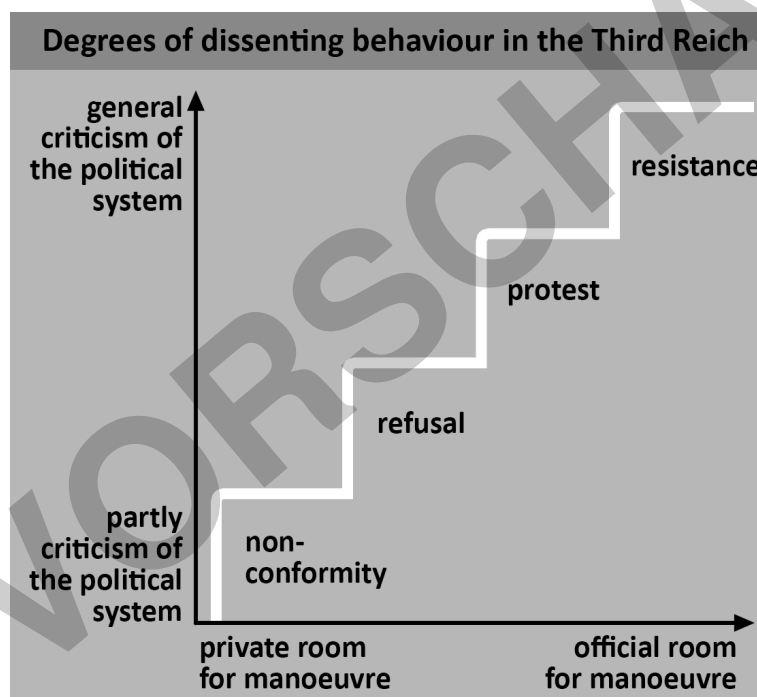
Degrees of dissenting behaviour in the Third Reich

general criticism of the political system

resistance

protest

refusal

partly criticism of the political system

non-conformity

private room for manoeuvre

official room for manoeuvre

VORSCHAU